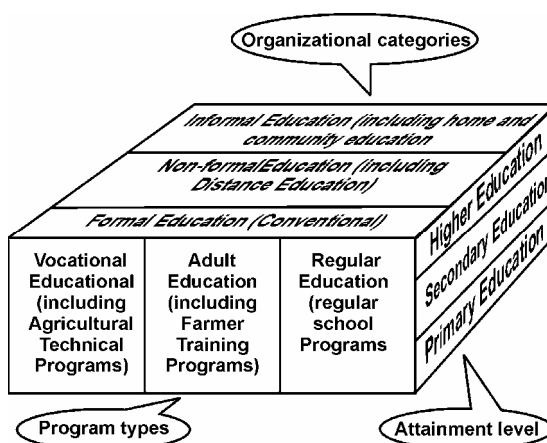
Organizational categories

Informal Education (including home and community education

Non-formalEducation (including Distance Education)

Formal Education (Conventional)

Vocational Educational (including Agricultural Technical Programs)

Adult Education (including Farmer Training Programs)

Regular Education (regular school Programs

Higher Education

Secondary Education

Primary Education

Program types

Attainment level